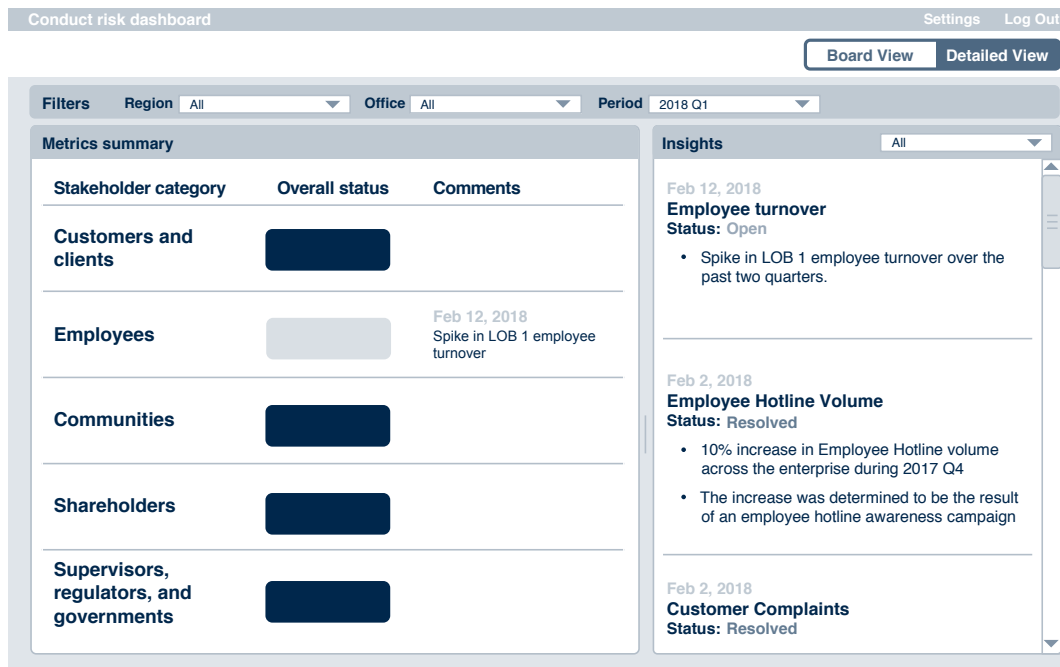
Conduct risk dashboard

Settings Log Out

Board View Detailed View

Filters Region All Office All Period 2018 Q1

Metrics summary

| Stakeholder category | Overall status | Comments |
|---|---|---|
| Customers and clients | | |
| Employees | | Feb 12, 2018 Spike in LOB 1 employee turnover |
| Communities | | |
| Shareholders | | |
| Supervisors, regulators, and governments | | |

Insights All

Feb 12, 2018
Employee turnover
Status: Open
• Spike in LOB 1 employee turnover over the past two quarters.

Feb 2, 2018
Employee Hotline Volume
Status: Resolved
• 10% increase in Employee Hotline volume across the enterprise during 2017 Q4
• The increase was determined to be the result of an employee hotline awareness campaign

Feb 2, 2018
Customer Complaints
Status: Resolved